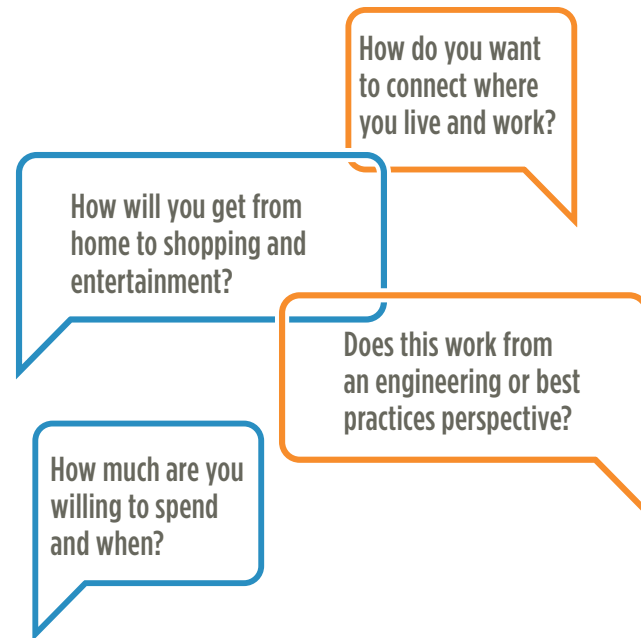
How do you want to connect where you live and work?

How will you get from home to shopping and entertainment?

Does this work from an engineering or best practices perspective?

How much are you willing to spend and when?